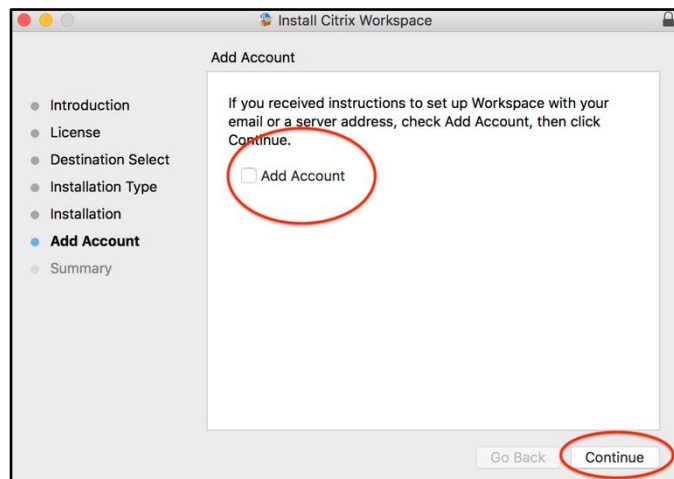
Install Citrix Workspace

Add Account

Introduction
License
Destination Select
Installation Type
Installation
Add Account
Summary

If you received instructions to set up Workspace with your email or a server address, check Add Account, then click Continue.

Add Account

Go Back
Continue